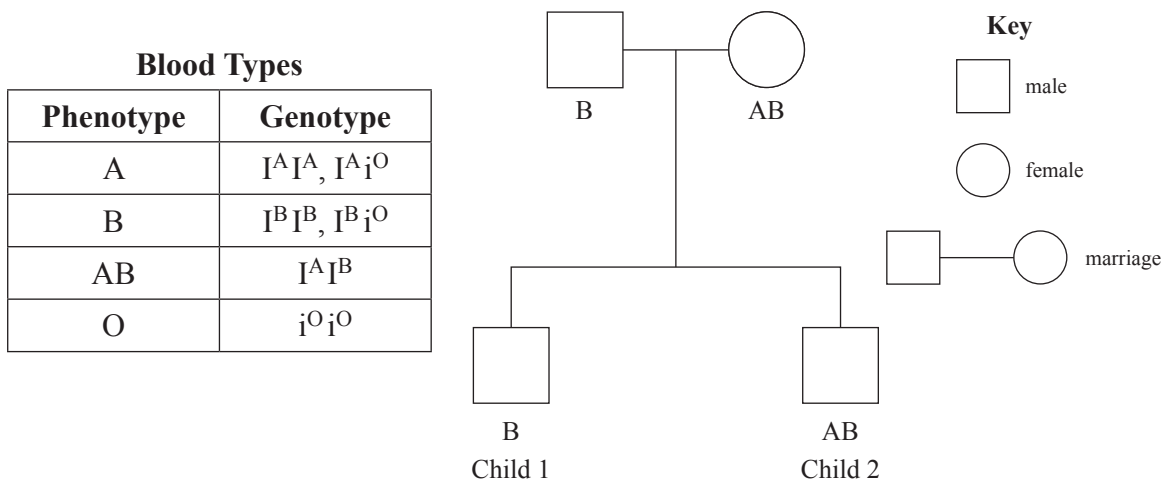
**Blood Types**

| Phenotype | Genotype |
|---|---|
| A | $I^AI^A$, $I^Ai^O$ |
| B | $I^BI^B$, $I^Bi^O$ |
| AB | $I^AI^B$ |
| O | $i^Oi^O$ |

B

AB

B
Child 1

AB
Child 2

**Key**

male

female

marriage